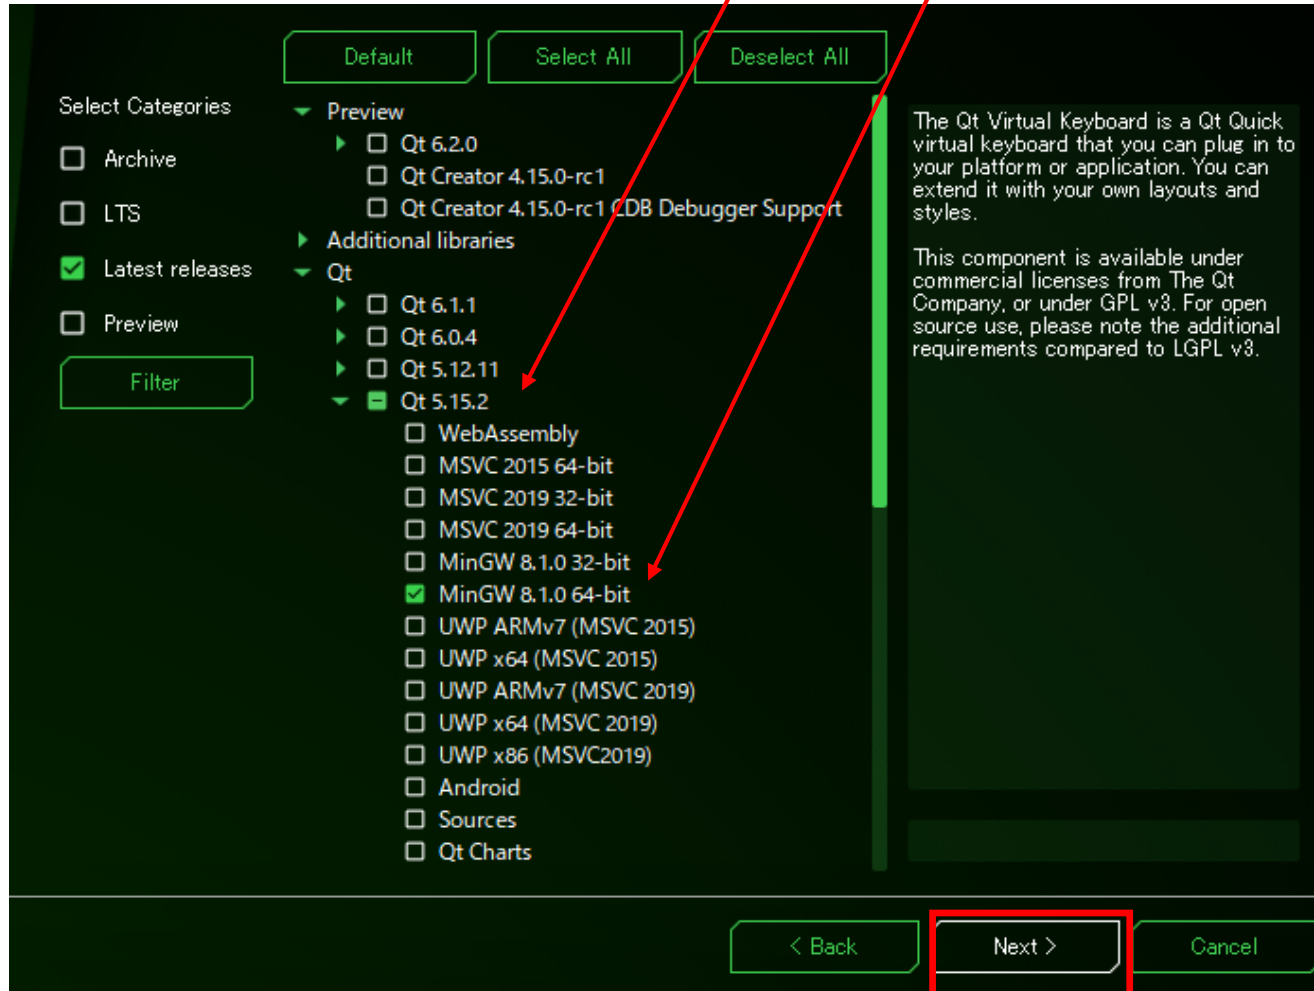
Default
Select All
Deselect All

Select Categories
Archive
LTS
Latest releases
Preview
Filter

Preview
Qt 6.2.0
Qt Creator 4.15.0-rc1
Qt Creator 4.15.0-rc1 CDB Debugger Support
Additional libraries
Qt
Qt 6.1.1
Qt 6.0.4
Qt 5.12.11
Qt 5.15.2
WebAssembly
MSVC 2015 64-bit
MSVC 2019 32-bit
MSVC 2019 64-bit
MinGW 8.1.0 32-bit
MinGW 8.1.0 64-bit
UWP ARMv7 (MSVC 2015)
UWP x64 (MSVC 2015)
UWP ARMv7 (MSVC 2019)
UWP x64 (MSVC 2019)
UWP x86 (MSVC2019)
Android
Sources
Qt Charts

The Qt Virtual Keyboard is a Qt Quick virtual keyboard that you can plug in to your platform or application. You can extend it with your own layouts and styles.

This component is available under commercial licenses from The Qt Company, or under GPL v3. For open source use, please note the additional requirements compared to LGPL v3.

< Back
Next >
Cancel